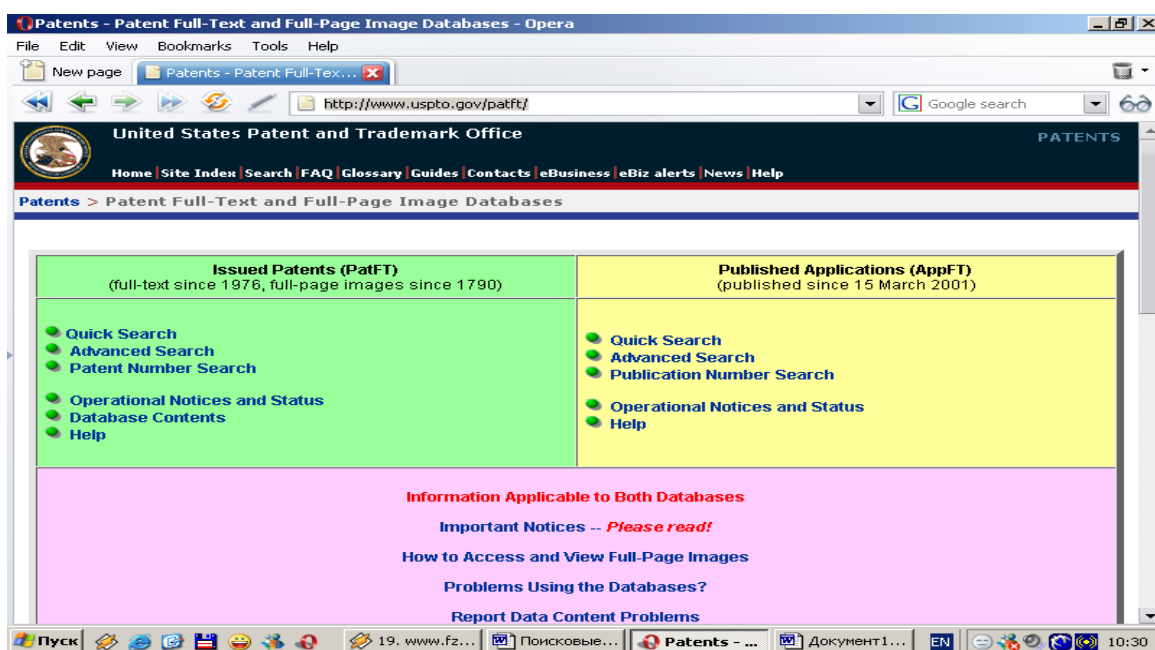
Patents - Patent Full-Text and Full-Page Image Databases - Opera

File Edit View Bookmarks Tools Help

New page | Patents - Patent Full-Tex...

http://www.uspto.gov/patft/

Google search

United States Patent and Trademark Office

PATENTS

Home | Site Index | Search | FAQ | Glossary | Guides | Contacts | eBusiness | eBiz alerts | News | Help

Patents > Patent Full-Text and Full-Page Image Databases

| Issued Patents (PatFT) (full-text since 1976, full-page images since 1790) | Published Applications (AppFT) (published since 15 March 2001) |
|---|---|
| Quick Search<br>Advanced Search<br>Patent Number Search<br><br>Operational Notices and Status<br>Database Contents<br>Help | Quick Search<br>Advanced Search<br>Publication Number Search<br><br>Operational Notices and Status<br>Help |

Information Applicable to Both Databases

Important Notices -- Please read!

How to Access and View Full-Page Images

Problems Using the Databases?

Report Data Content Problems

Пуск | 19. www.fz... | Поисковые... | Patents - ... | Документ1... | EN | 10:30